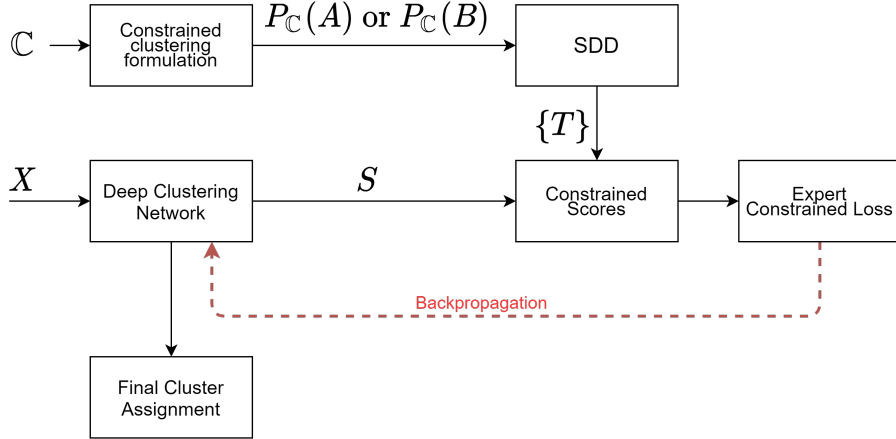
$\mathbb{C}$

Constrained clustering formulation

$P_{\mathbb{C}}(A)$ or $P_{\mathbb{C}}(B)$

SDD

$\{T\}$

$X$

Deep Clustering Network

$S$

Constrained Scores

Expert Constrained Loss

Backpropagation

Final Cluster Assignment